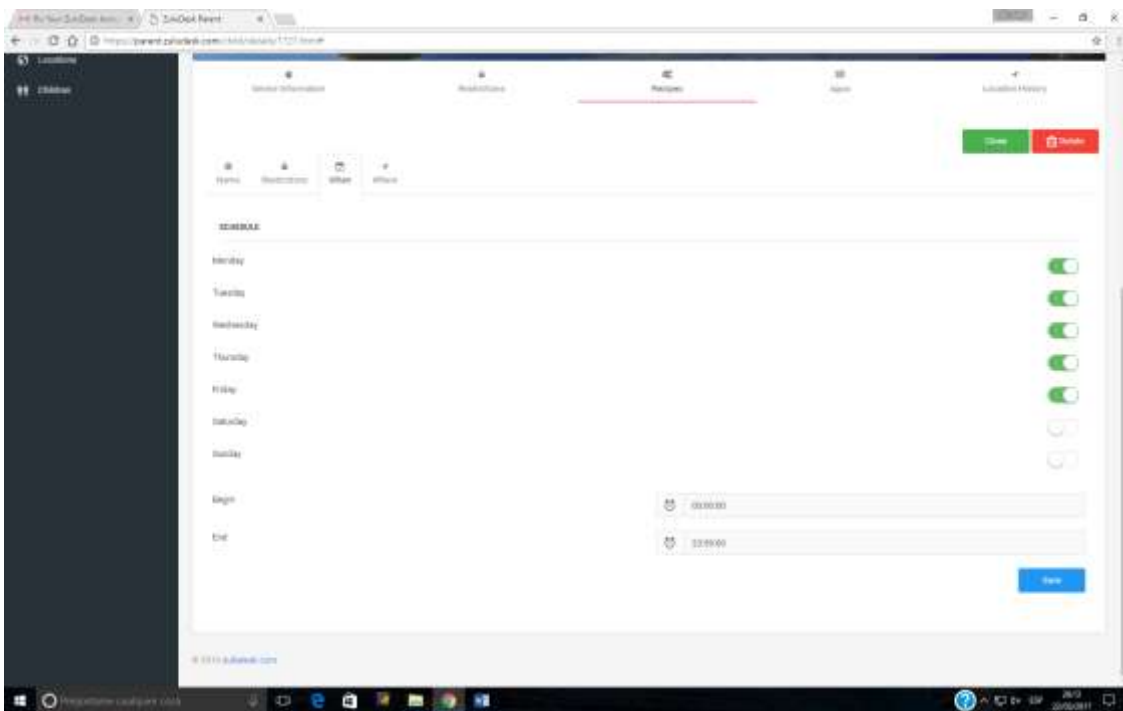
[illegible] | ZuluDesk Parent

https://parent.zuludesk.com/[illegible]

Locations
Children

Device Information | Restrictions | Recipes | Apps | Location History

Close | Delete

Name | Restrictions | When | Where

SCHEDULE

Monday
Tuesday
Wednesday
Thursday
Friday
Saturday
Sunday

Begin | 00:00:00
End | 23:59:00

Save

© 2017 zuludesk.com

Pregúntame cualquier cosa

ESP 28/03/2017